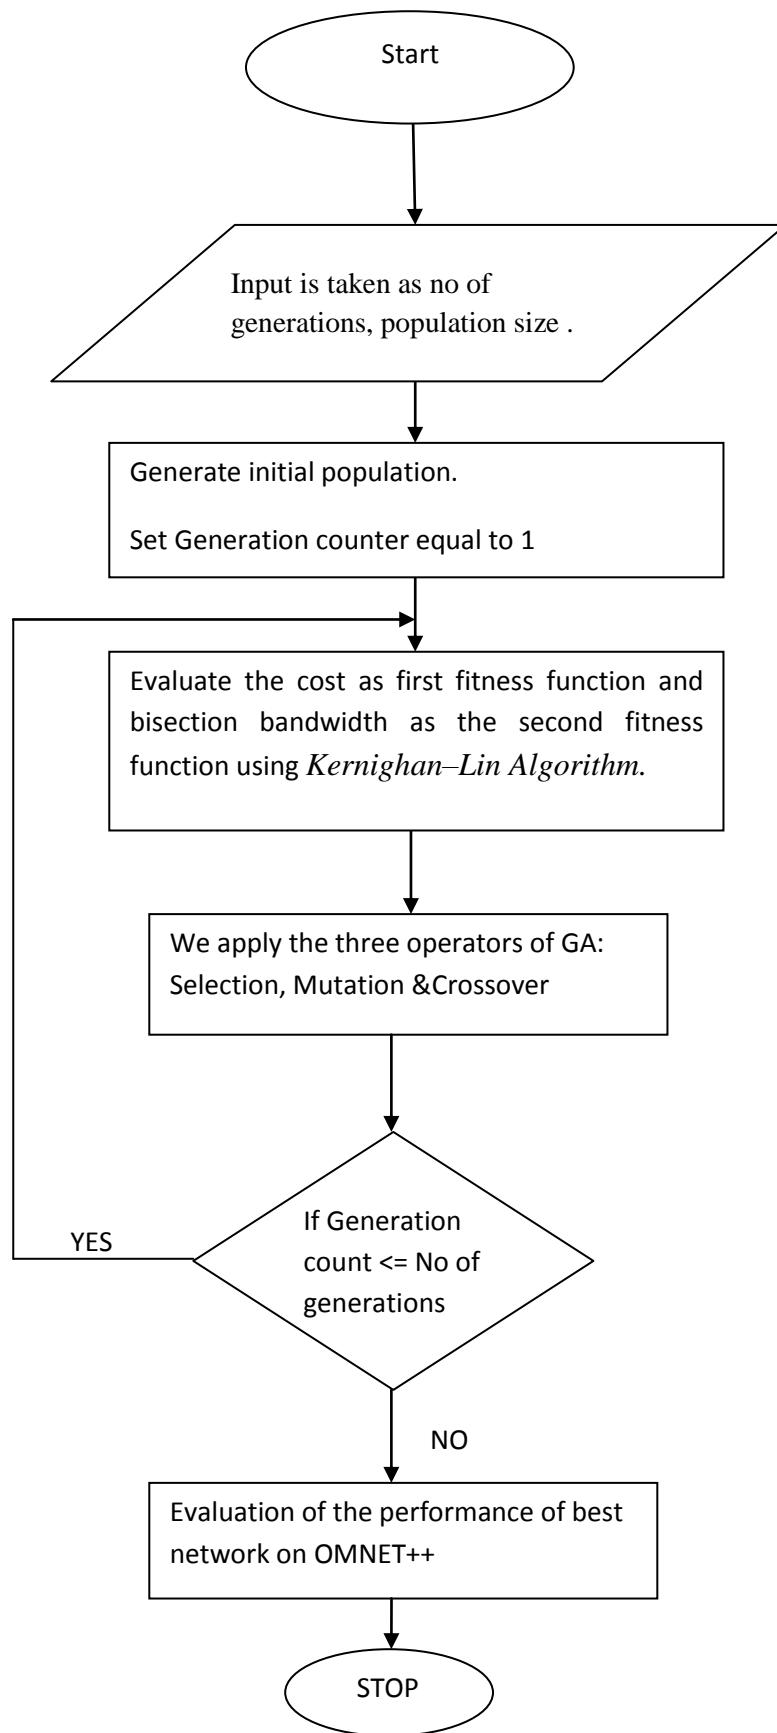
Start

Input is taken as no of generations, population size .

Generate initial population.

Set Generation counter equal to 1

Evaluate the cost as first fitness function and bisection bandwidth as the second fitness function using *Kernighan–Lin Algorithm.*

We apply the three operators of GA: Selection, Mutation &Crossover

If Generation count <= No of generations

YES

NO

Evaluation of the performance of best network on OMNET++

STOP